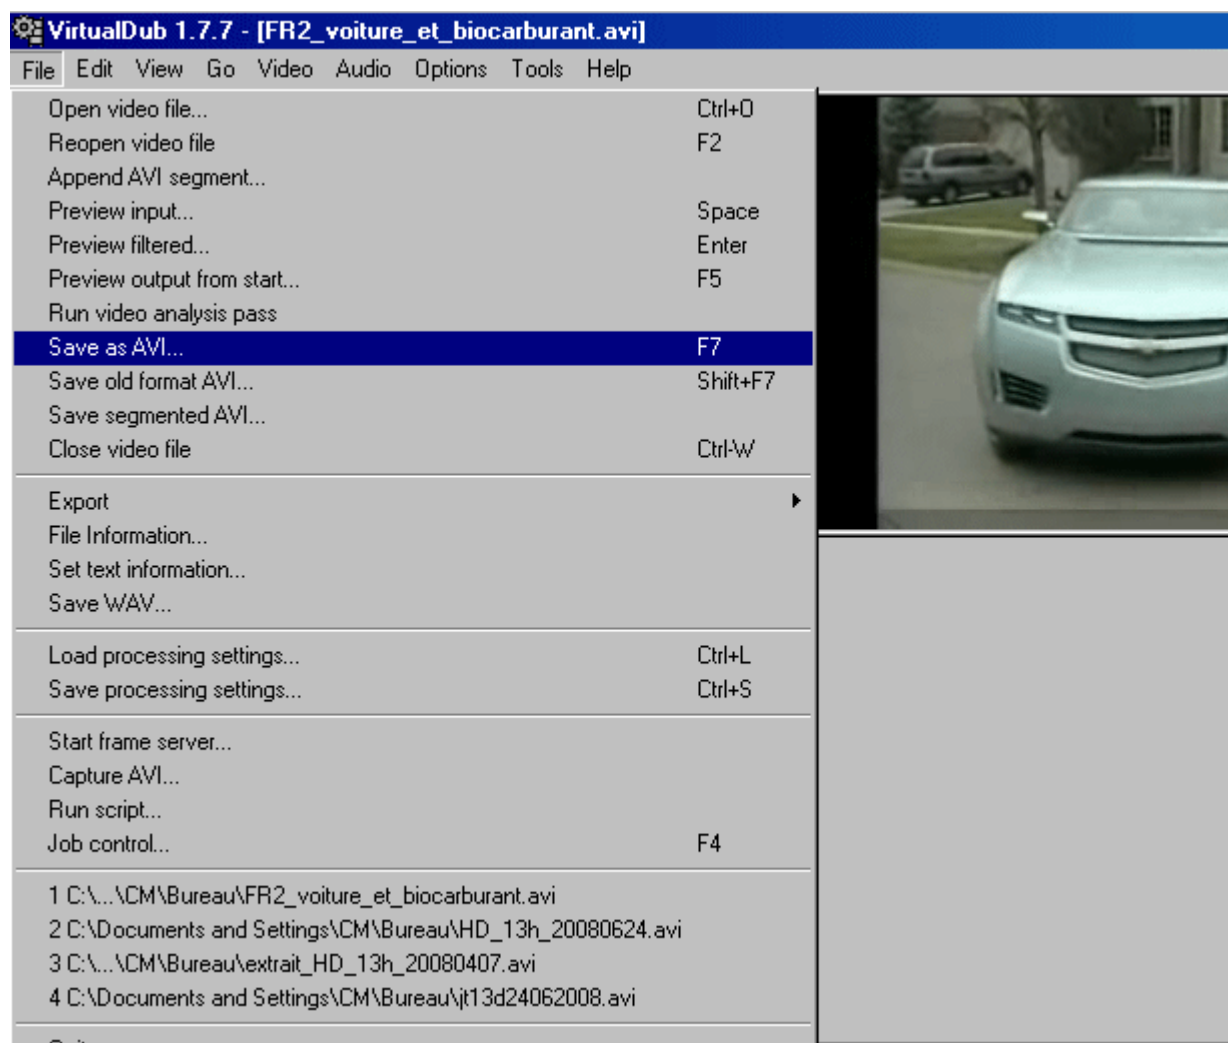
VirtualDub 1.7.7 - [FR2_voiture_et_biocarburant.avi]

File Edit View Go Video Audio Options Tools Help

Open video file... Ctrl+O
Reopen video file F2
Append AVI segment...
Preview input... Space
Preview filtered... Enter
Preview output from start... F5
Run video analysis pass
Save as AVI... F7
Save old format AVI... Shift+F7
Save segmented AVI...
Close video file Ctrl-W

Export
File Information...
Set text information...
Save WAV...

Load processing settings... Ctrl+L
Save processing settings... Ctrl+S

Start frame server...
Capture AVI...
Run script...
Job control... F4

1 C:\...\CM\Bureau\FR2_voiture_et_biocarburant.avi
2 C:\Documents and Settings\CM\Bureau\HD_13h_20080624.avi
3 C:\...\CM\Bureau\extrait_HD_13h_20080407.avi
4 C:\Documents and Settings\CM\Bureau\jt13d24062008.avi

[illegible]